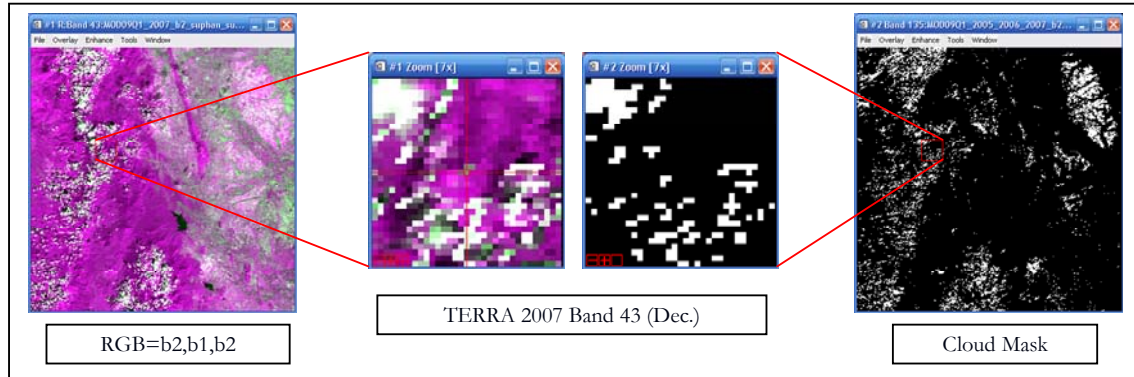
#1 R:Band 43:M009Q1_2007_b2_suphan_su...

File Overlay Enhance Tools Window

#1 Zoom [7x]

#2 Zoom [7x]

#2 Band 135:M009Q1_2005_2006_2007_b7...

File Overlay Enhance Tools Window

RGB=b2,b1,b2

TERRA 2007 Band 43 (Dec.)

Cloud Mask